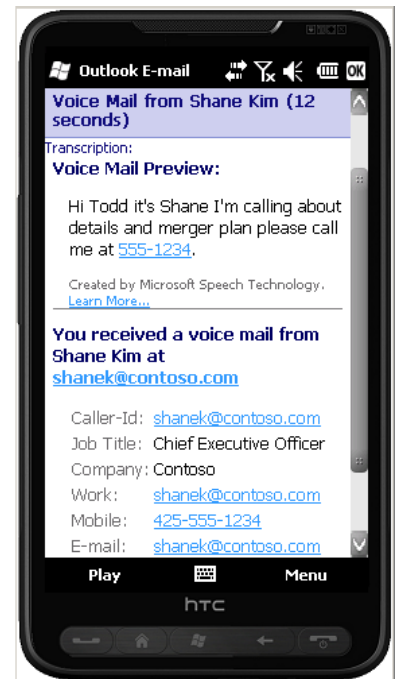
Outlook E-mail

OK

Voice Mail from Shane Kim (12 seconds)

Transcription:

Voice Mail Preview:

Hi Todd it's Shane I'm calling about details and merger plan please call me at 555-1234.

Created by Microsoft Speech Technology. Learn More...

You received a voice mail from Shane Kim at shanek@contoso.com

| | |
|---|---|
| Caller-Id: | shanek@contoso.com |
| Job Title: | Chief Executive Officer |
| Company: | Contoso |
| Work: | shanek@contoso.com |
| Mobile: | 425-555-1234 |
| E-mail: | shanek@contoso.com |

Play

Menu

htc